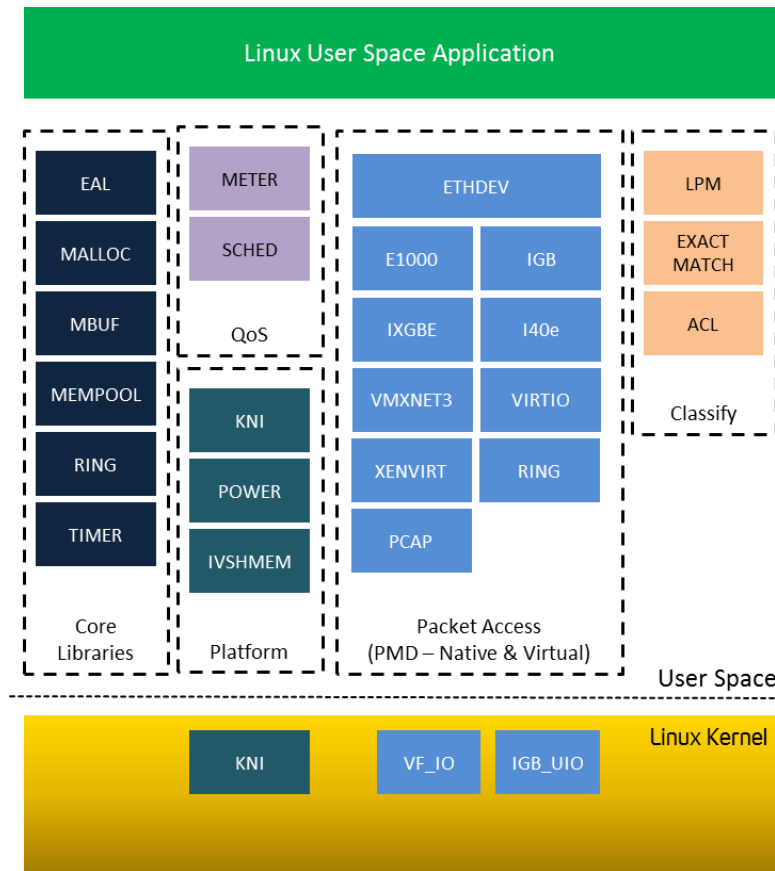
Linux User Space Application

EAL
MALLOC
MBUF
MEMPOOL
RING
TIMER
Core Libraries

METER
SCHED
QoS

KNI
POWER
IVSHMEM
Platform

ETHDEV
E1000
IGB
IXGBE
I40e
VMXNET3
VIRTIO
XENVIRT
RING
PCAP
Packet Access (PMD – Native & Virtual)

LPM
EXACT MATCH
ACL
Classify

User Space

Linux Kernel

KNI
VF_IO
IGB_UIO